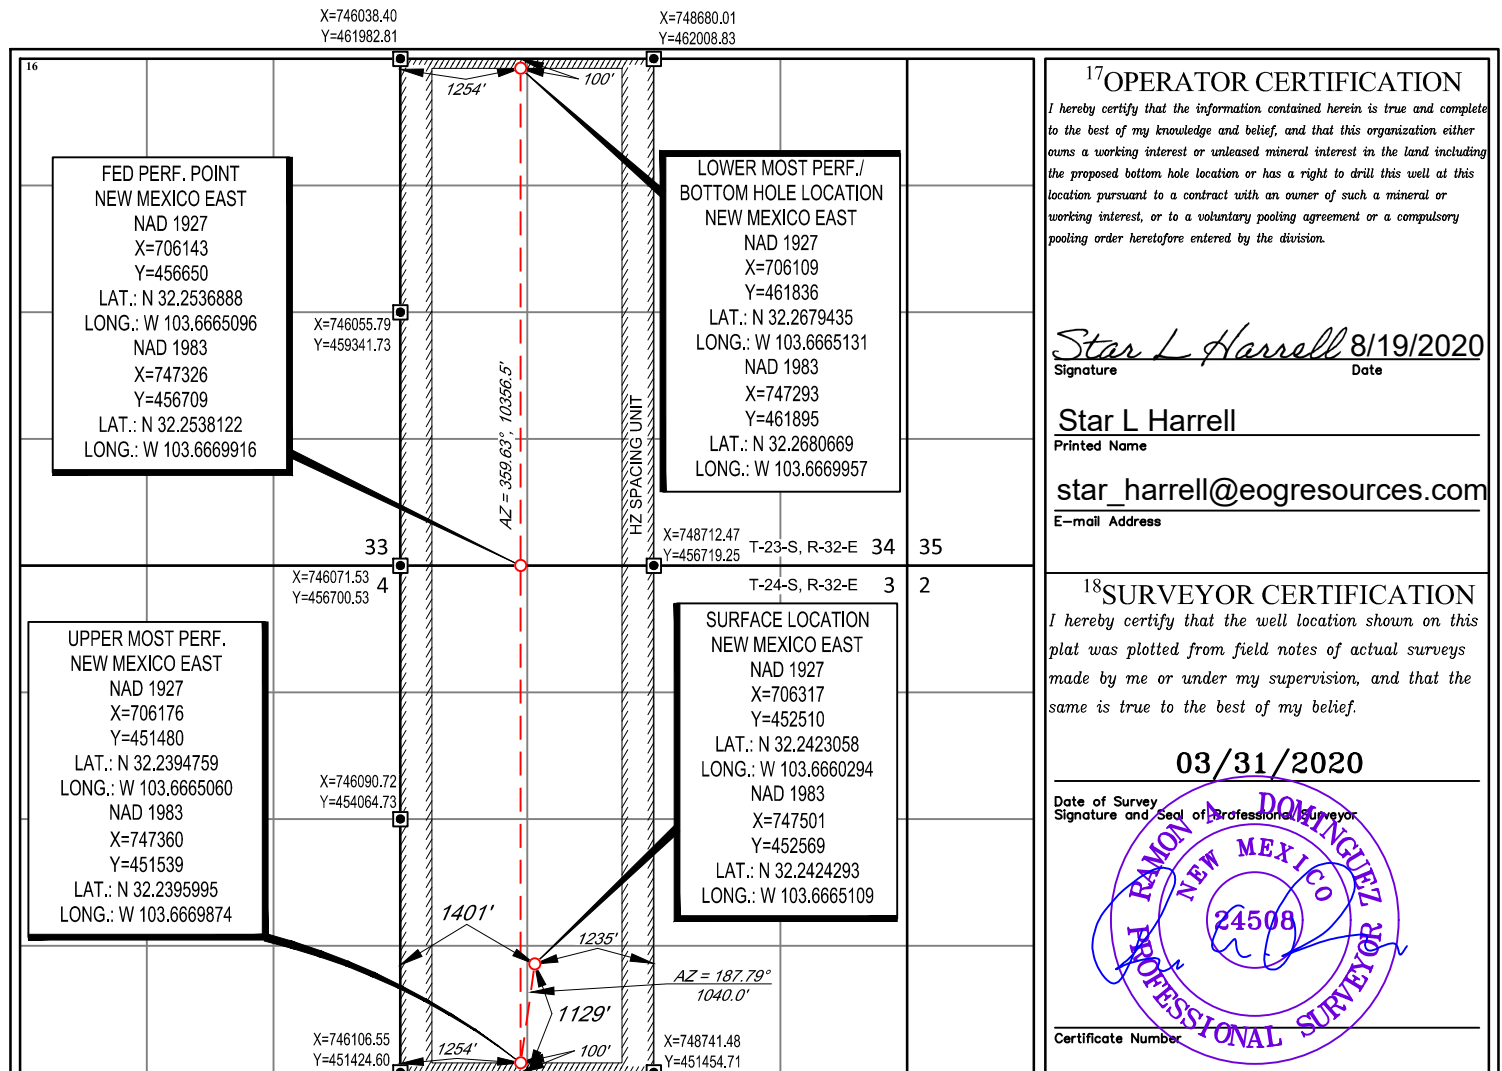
X=746038.40
Y=461982.81

X=748680.01
Y=462008.83

16

1254'

100'

FED PERF. POINT
NEW MEXICO EAST
NAD 1927
X=706143
Y=456650
LAT.: N 32.2536888
LONG.: W 103.6665096
NAD 1983
X=747326
Y=456709
LAT.: N 32.2538122
LONG.: W 103.6669916

LOWER MOST PERF./
BOTTOM HOLE LOCATION
NEW MEXICO EAST
NAD 1927
X=706109
Y=461836
LAT.: N 32.2679435
LONG.: W 103.6665131
NAD 1983
X=747293
Y=461895
LAT.: N 32.2680669
LONG.: W 103.6669957

X=746055.79
Y=459341.73

AZ = 359.63°, 10356.5'

HZ SPACING UNIT

X=748712.47
Y=456719.25

33

T-23-S, R-32-E 34

35

X=746071.53
Y=456700.53

4

T-24-S, R-32-E 3

2

UPPER MOST PERF.
NEW MEXICO EAST
NAD 1927
X=706176
Y=451480
LAT.: N 32.2394759
LONG.: W 103.6665060
NAD 1983
X=747360
Y=451539
LAT.: N 32.2395995
LONG.: W 103.6669874

X=746090.72
Y=454064.73

SURFACE LOCATION
NEW MEXICO EAST
NAD 1927
X=706317
Y=452510
LAT.: N 32.2423058
LONG.: W 103.6660294
NAD 1983
X=747501
Y=452569
LAT.: N 32.2424293
LONG.: W 103.6665109

1401'

1235'

AZ = 187.79°
1040.0'

1129'

X=746106.55
Y=451424.60

1254'

100'

X=748741.48
Y=451454.71

$^{17}$OPERATOR CERTIFICATION

I hereby certify that the information contained herein is true and complete to the best of my knowledge and belief, and that this organization either owns a working interest or unleased mineral interest in the land including the proposed bottom hole location or has a right to drill this well at this location pursuant to a contract with an owner of such a mineral or working interest, or to a voluntary pooling agreement or a compulsory pooling order heretofore entered by the division.

Star L Harrell 8/19/2020
Signature Date

Star L Harrell
Printed Name

star_harrell@eogresources.com
E-mail Address

$^{18}$SURVEYOR CERTIFICATION

I hereby certify that the well location shown on this plat was plotted from field notes of actual surveys made by me or under my supervision, and that the same is true to the best of my belief.

03/31/2020
Date of Survey
Signature and Seal of Professional Surveyor

RAMON A. DOMINGUEZ
NEW MEXICO
24508
PROFESSIONAL SURVEYOR

Certificate Number